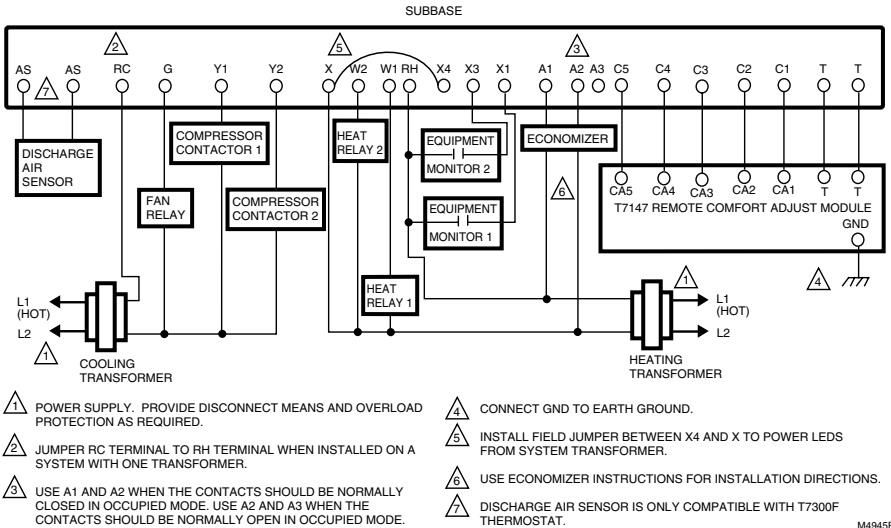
SUBBASE

2 5 3

AS AS RC G Y1 Y2 X W2 W1 RH X4 X3 X1 A1 A2 A3 C5 C4 C3 C2 C1 T T

7

DISCHARGE AIR SENSOR

FAN RELAY

COMPRESSOR CONTACTOR 1

COMPRESSOR CONTACTOR 2

HEAT RELAY 2

HEAT RELAY 1

EQUIPMENT MONITOR 2

EQUIPMENT MONITOR 1

ECONOMIZER

6

CA5 CA4 CA3 CA2 CA1 T T

T7147 REMOTE COMFORT ADJUST MODULE

GND

4

L1 (HOT)

L2

1

COOLING TRANSFORMER

1

L1 (HOT)

L2

HEATING TRANSFORMER

1 POWER SUPPLY. PROVIDE DISCONNECT MEANS AND OVERLOAD PROTECTION AS REQUIRED.

2 JUMPER RC TERMINAL TO RH TERMINAL WHEN INSTALLED ON A SYSTEM WITH ONE TRANSFORMER.

3 USE A1 AND A2 WHEN THE CONTACTS SHOULD BE NORMALLY CLOSED IN OCCUPIED MODE. USE A2 AND A3 WHEN THE CONTACTS SHOULD BE NORMALLY OPEN IN OCCUPIED MODE.

4 CONNECT GND TO EARTH GROUND.

5 INSTALL FIELD JUMPER BETWEEN X4 AND X TO POWER LEDS FROM SYSTEM TRANSFORMER.

6 USE ECONOMIZER INSTRUCTIONS FOR INSTALLATION DIRECTIONS.

7 DISCHARGE AIR SENSOR IS ONLY COMPATIBLE WITH T7300F THERMOSTAT.

M4945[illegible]